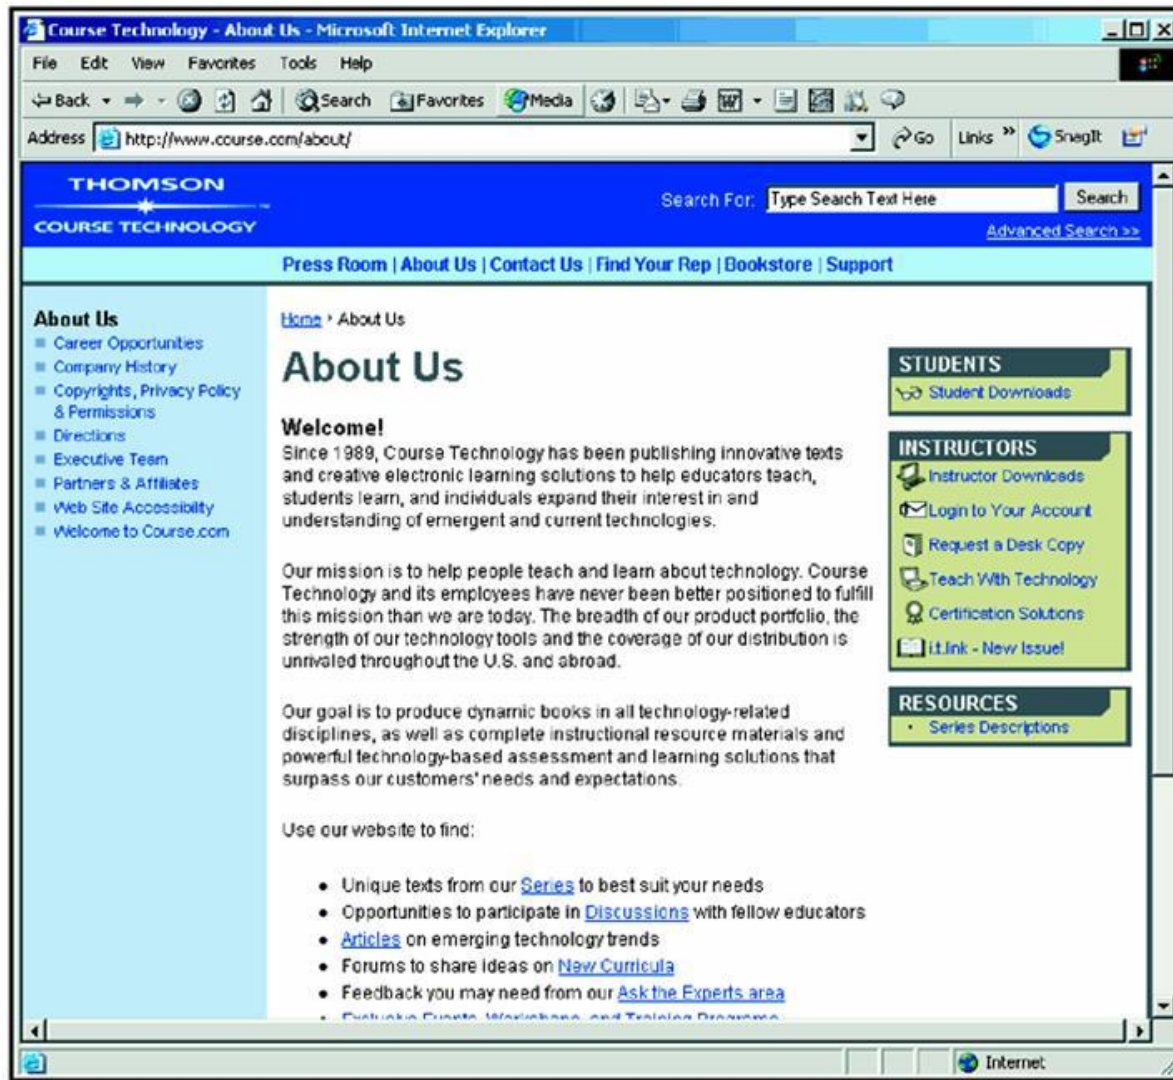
Course Technology - About Us - Microsoft Internet Explorer

File Edit View Favorites Tools Help

Back Search Favorites Media

Address http://www.course.com/about/ Go Links » SnagIt

THOMSON
COURSE TECHNOLOGY

Search For: Type Search Text Here Search
Advanced Search >>

Press Room | About Us | Contact Us | Find Your Rep | Bookstore | Support

About Us
Career Opportunities
Company History
Copyrights, Privacy Policy & Permissions
Directions
Executive Team
Partners & Affiliates
Web Site Accessibility
Welcome to Course.com

Home › About Us

About Us

Welcome!
Since 1989, Course Technology has been publishing innovative texts and creative electronic learning solutions to help educators teach, students learn, and individuals expand their interest in and understanding of emergent and current technologies.

Our mission is to help people teach and learn about technology. Course Technology and its employees have never been better positioned to fulfill this mission than we are today. The breadth of our product portfolio, the strength of our technology tools and the coverage of our distribution is unrivaled throughout the U.S. and abroad.

Our goal is to produce dynamic books in all technology-related disciplines, as well as complete instructional resource materials and powerful technology-based assessment and learning solutions that surpass our customers' needs and expectations.

Use our website to find:

- Unique texts from our Series to best suit your needs
- Opportunities to participate in Discussions with fellow educators
- Articles on emerging technology trends
- Forums to share ideas on New Curricula
- Feedback you may need from our Ask the Experts area
- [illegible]

STUDENTS
Student Downloads

INSTRUCTORS
Instructor Downloads
Login to Your Account
Request a Desk Copy
Teach With Technology
Certification Solutions
i.t.link - New Issue!

RESOURCES
• Series Descriptions

Internet